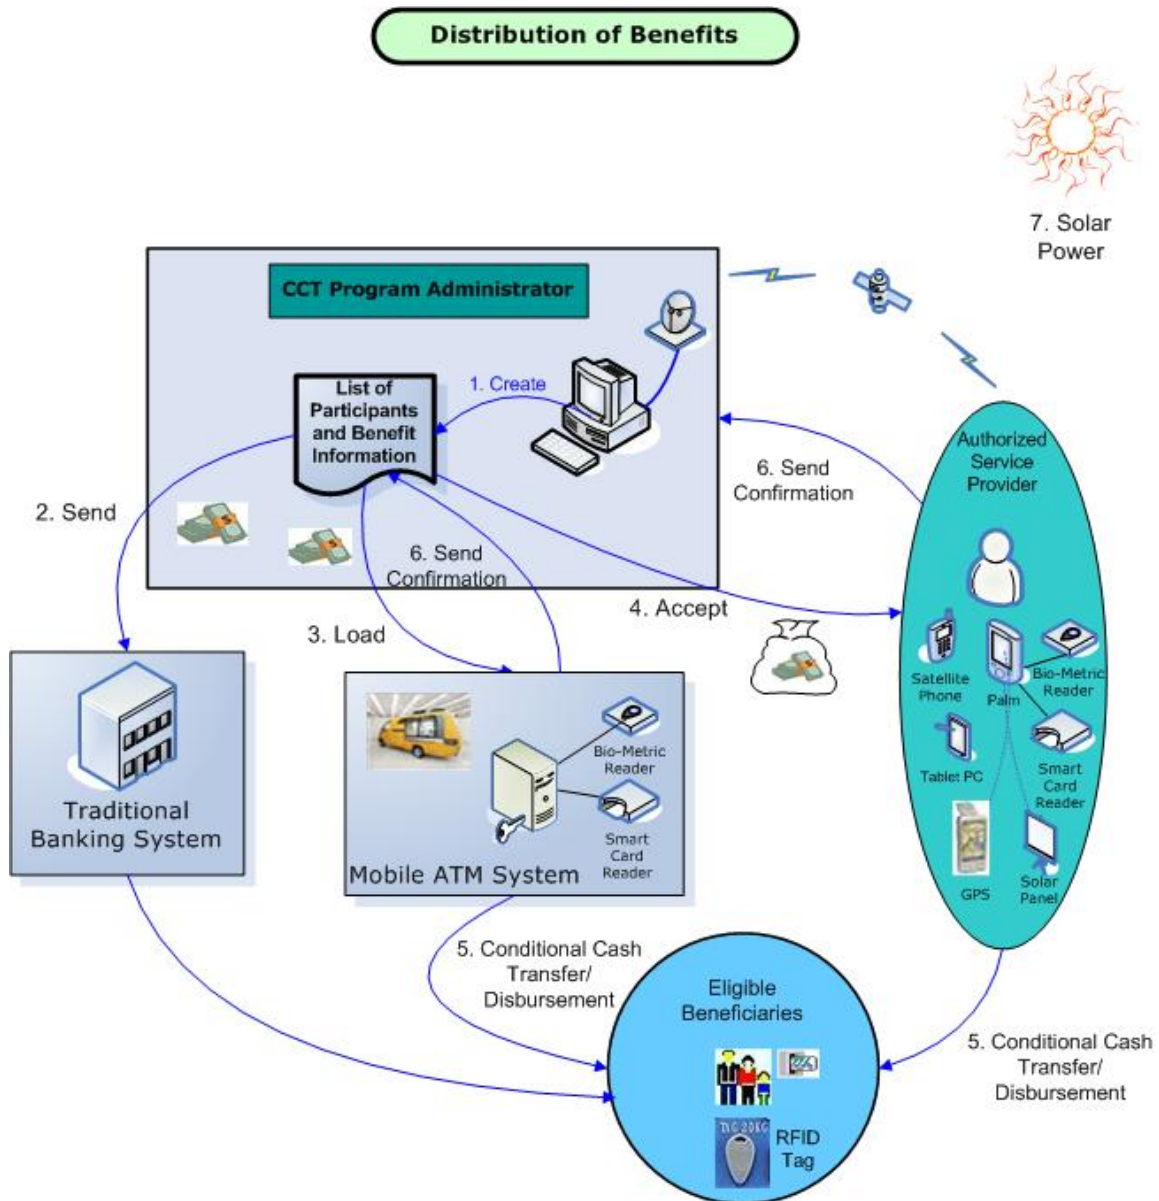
Distribution of Benefits

7. Solar Power

CCT Program Administrator

List of Participants and Benefit Information

1. Create

2. Send

6. Send Confirmation

6. Send Confirmation

4. Accept

3. Load

Authorized Service Provider

Satellite Phone

Palm

Bio-Metric Reader

Tablet PC

Smart Card Reader

GPS

Solar Panel

Traditional Banking System

Bio-Metric Reader

Smart Card Reader

Mobile ATM System

5. Conditional Cash Transfer/ Disbursement

5. Conditional Cash Transfer/ Disbursement

Eligible Beneficiaries

RFID Tag